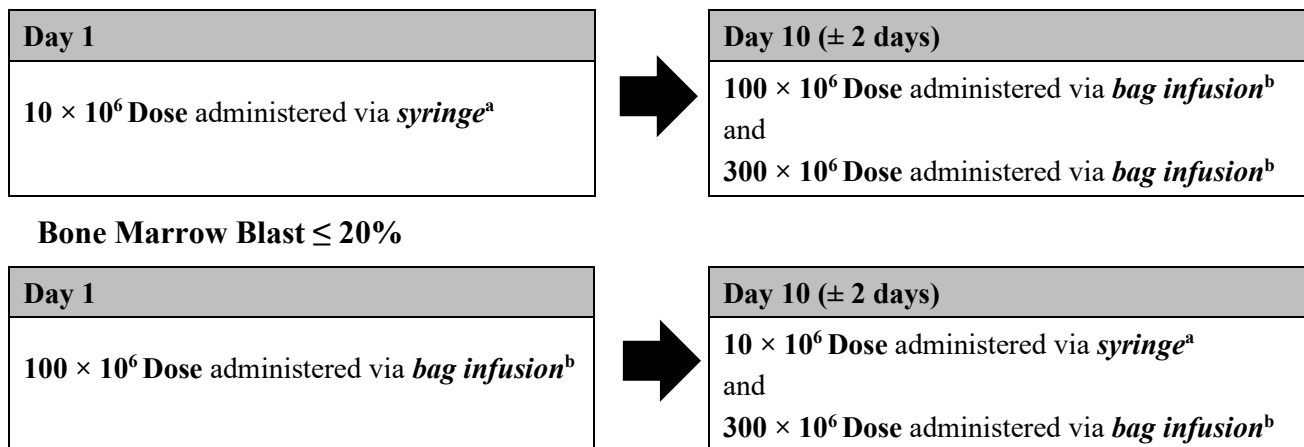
| Day 1 |
|---|
| $10 \times 10^6$ **Dose** administered via ***syringe***$^a$ |

| Day 10 (± 2 days) |
|---|
| $100 \times 10^6$ **Dose** administered via ***bag infusion***$^b$ and $300 \times 10^6$ **Dose** administered via ***bag infusion***$^b$ |

**Bone Marrow Blast ≤ 20%**

| Day 1 |
|---|
| $100 \times 10^6$ **Dose** administered via ***bag infusion***$^b$ |

| Day 10 (± 2 days) |
|---|
| $10 \times 10^6$ **Dose** administered via ***syringe***$^a$ and $300 \times 10^6$ **Dose** administered via ***bag infusion***$^b$ |